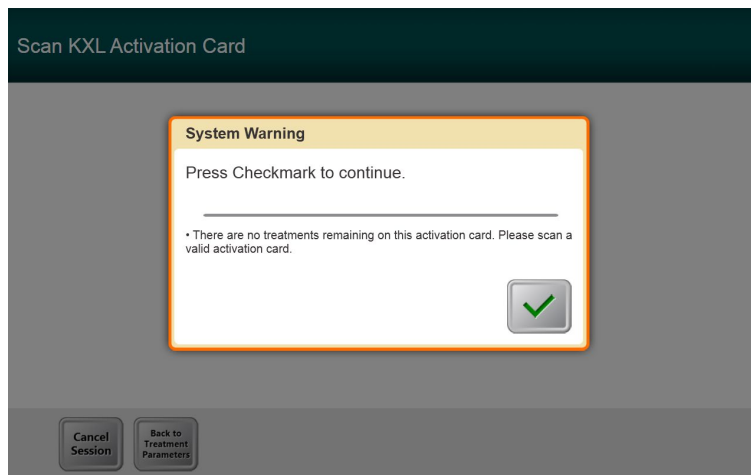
Scan KXL Activation Card

System Warning

Press Checkmark to continue.

• There are no treatments remaining on this activation card. Please scan a valid activation card.

Cancel Session

Back to Treatment Parameters